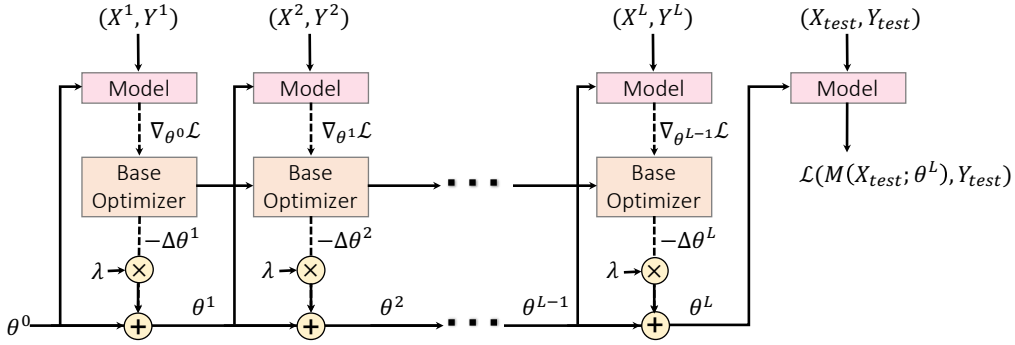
$(X^1, Y^1)$

Model

$\nabla_{\theta^0}\mathcal{L}$

Base Optimizer

$-\Delta\theta^1$

$\lambda$

$\times$

$+$

$\theta^0$

$\theta^1$

$(X^2, Y^2)$

Model

$\nabla_{\theta^1}\mathcal{L}$

Base Optimizer

$-\Delta\theta^2$

$\lambda$

$\times$

$+$

$\theta^2$

$\theta^{L-1}$

$(X^L, Y^L)$

Model

$\nabla_{\theta^{L-1}}\mathcal{L}$

Base Optimizer

$-\Delta\theta^L$

$\lambda$

$\times$

$+$

$\theta^L$

$(X_{test}, Y_{test})$

Model

$\mathcal{L}(M(X_{test}; \theta^L), Y_{test})$